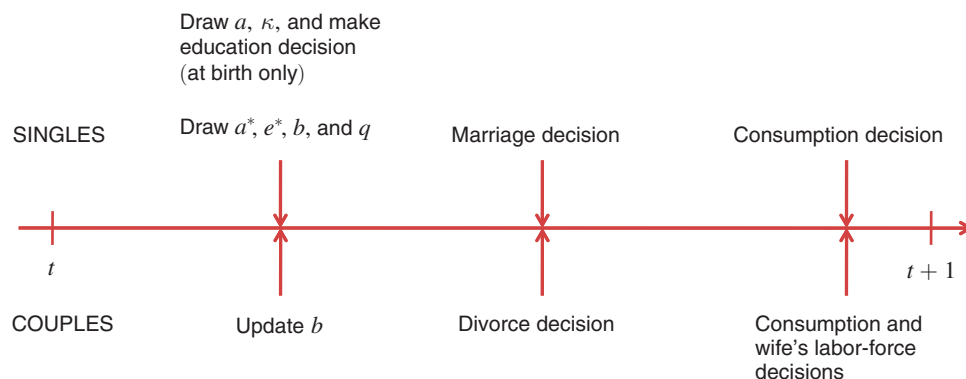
Draw $a$, $\kappa$, and make education decision (at birth only)

Draw $a^*$, $e^*$, $b$, and $q$

SINGLES

Marriage decision

Consumption decision

$t$

$t+1$

COUPLES

Update $b$

Divorce decision

Consumption and wife's labor-force decisions